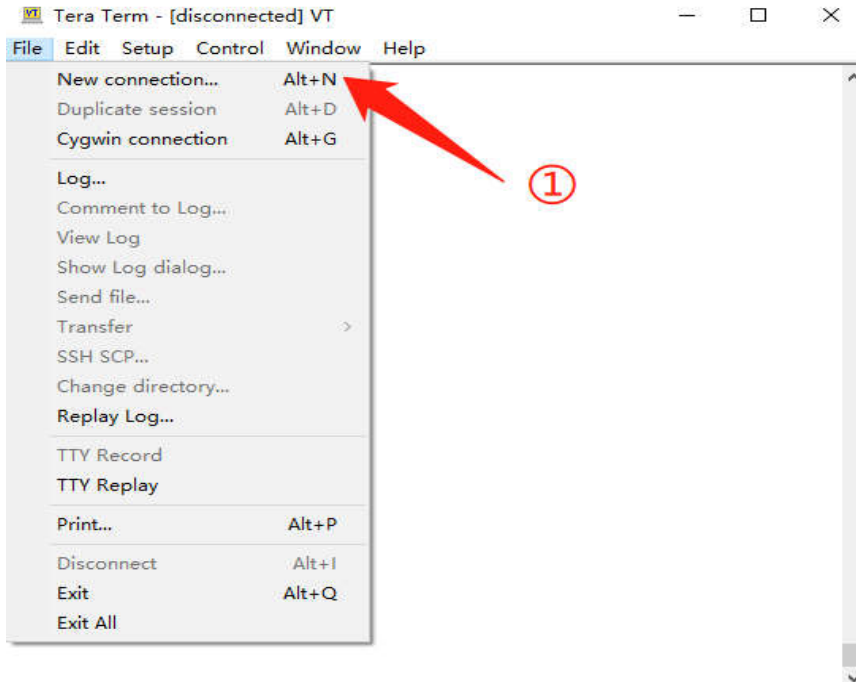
VT Tera Term - [disconnected] VT

File Edit Setup Control Window Help

New connection... Alt+N
Duplicate session Alt+D
Cygwin connection Alt+G
Log...
Comment to Log...
View Log
Show Log dialog...
Send file...
Transfer
SSH SCP...
Change directory...
Replay Log...
TTY Record
TTY Replay
Print... Alt+P
Disconnect Alt+I
Exit Alt+Q
Exit All

①